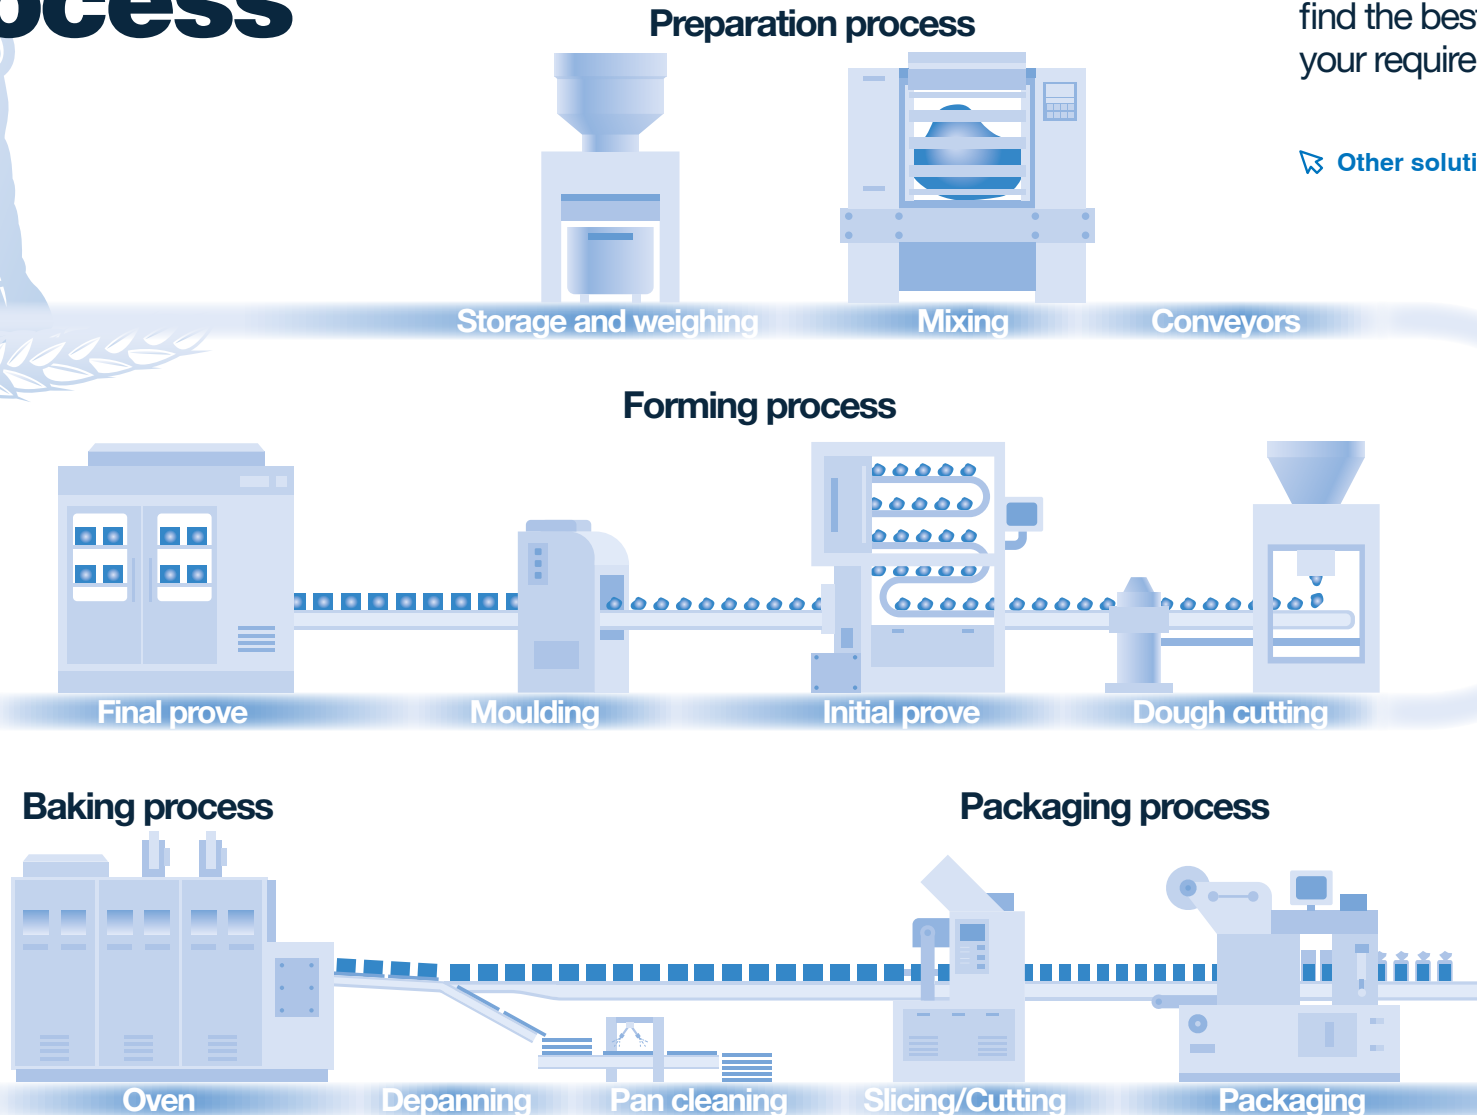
ocess

Preparation process

find the bes
your require

Other soluti

Storage and weighing
Mixing
Conveyors

Forming process

Final prove
Moulding
Initial prove
Dough cutting

Baking process

Packaging process

Oven
Depanning
Pan cleaning
Slicing/Cutting
Packaging